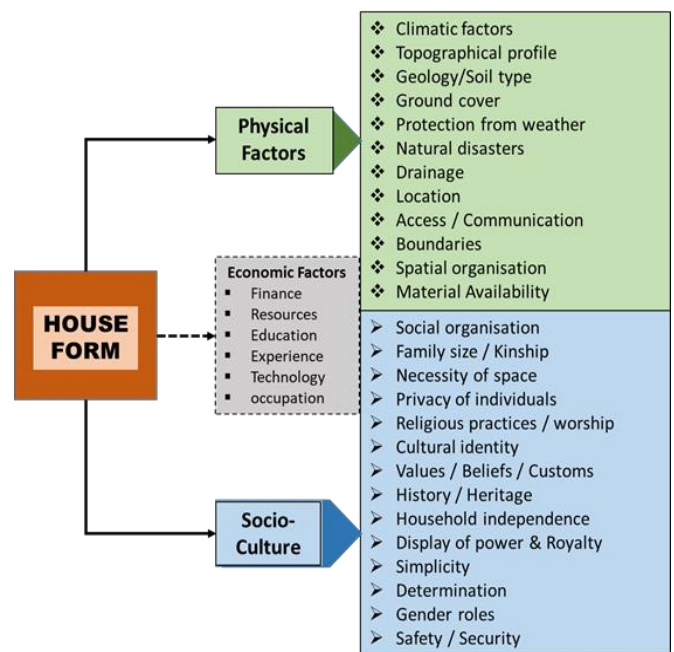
HOUSE FORM

Physical Factors

- Climatic factors
- Topographical profile
- Geology/Soil type
- Ground cover
- Protection from weather
- Natural disasters
- Drainage
- Location
- Access / Communication
- Boundaries
- Spatial organisation
- Material Availability

Economic Factors
- Finance
- Resources
- Education
- Experience
- Technology
- occupation

Socio-Culture

- Social organisation
- Family size / Kinship
- Necessity of space
- Privacy of individuals
- Religious practices / worship
- Cultural identity
- Values / Beliefs / Customs
- History / Heritage
- Household independence
- Display of power & Royalty
- Simplicity
- Determination
- Gender roles
- Safety / Security